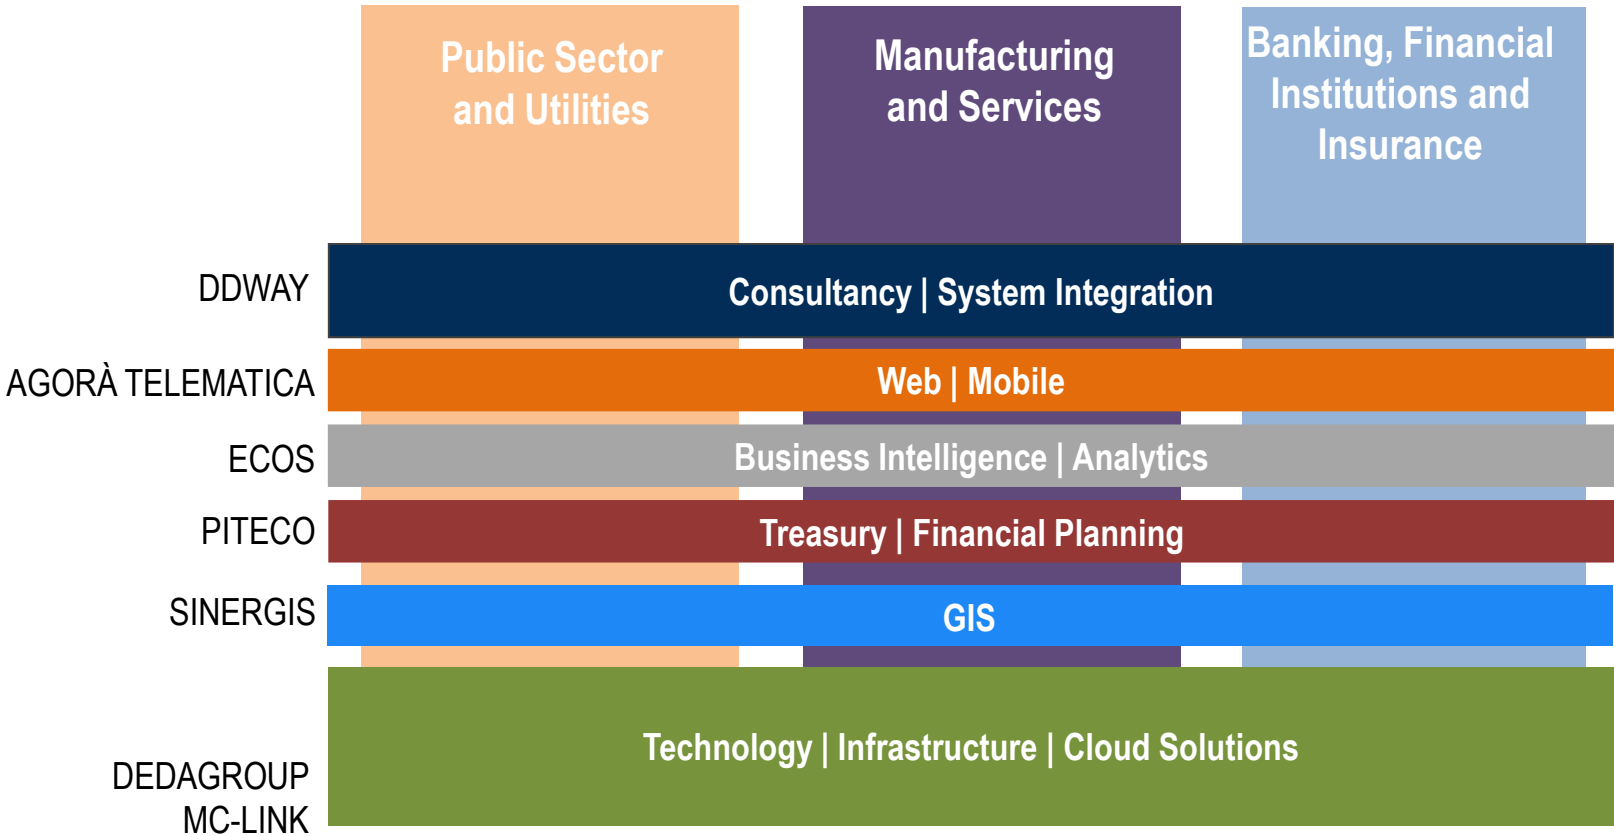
Public Sector and Utilities

Manufacturing and Services

Banking, Financial Institutions and Insurance

DDWAY

Consultancy | System Integration

AGORÀ TELEMATICA

Web | Mobile

ECOS

Business Intelligence | Analytics

PITECO

Treasury | Financial Planning

SINERGIS

GIS

Technology | Infrastructure | Cloud Solutions

DEDAGROUP
MC-LINK